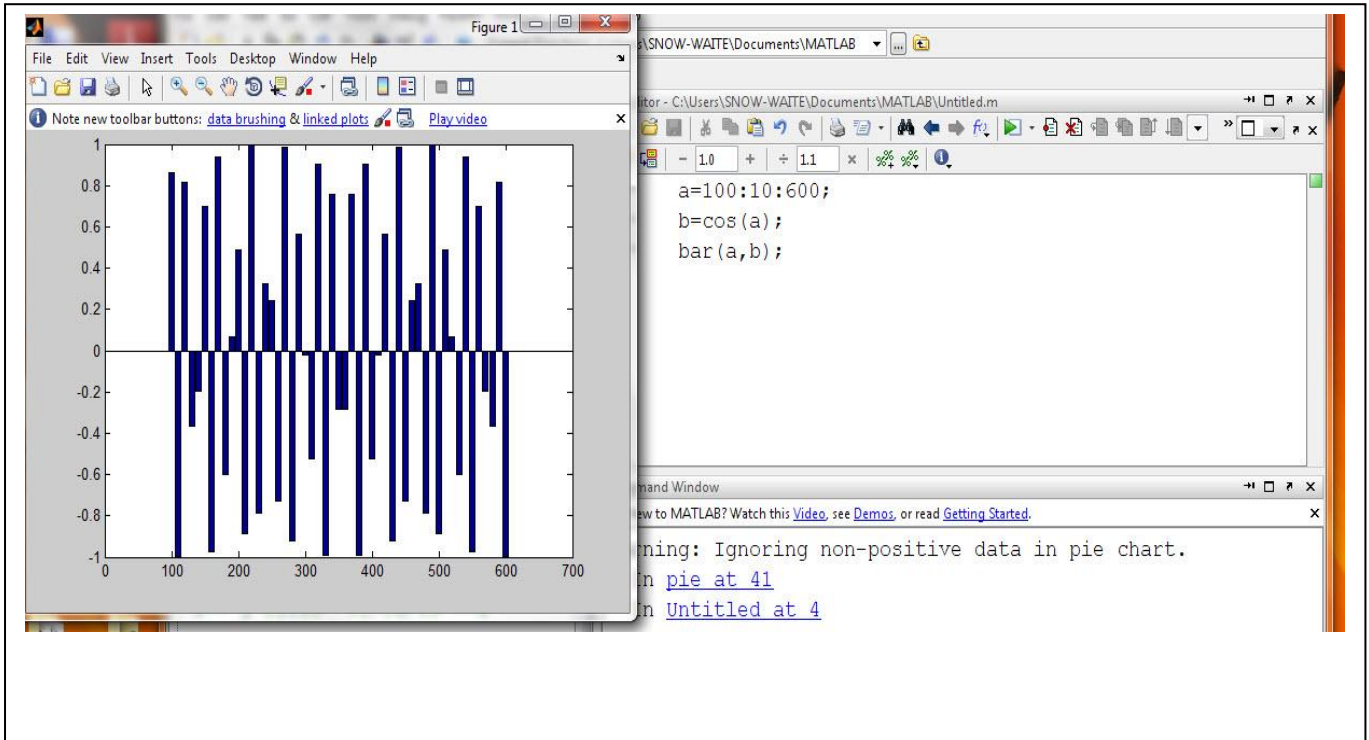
Figure 1

File Edit View Insert Tools Desktop Window Help

Note new toolbar buttons: data brushing & linked plots Play video

1
0.8
0.6
0.4
0.2
0
-0.2
-0.4
-0.6
-0.8
-1

0 100 200 300 400 500 600 700

s\SNOW-WAITE\Documents\MATLAB

itor - C:\Users\SNOW-WAITE\Documents\MATLAB\Untitled.m

- 1.0 + ÷ 1.1 ×

a=100:10:600;
b=cos(a);
bar(a,b);

mand Window

w to MATLAB? Watch this Video, see Demos, or read Getting Started.

rning: Ignoring non-positive data in pie chart.
In pie at 41
In Untitled at 4